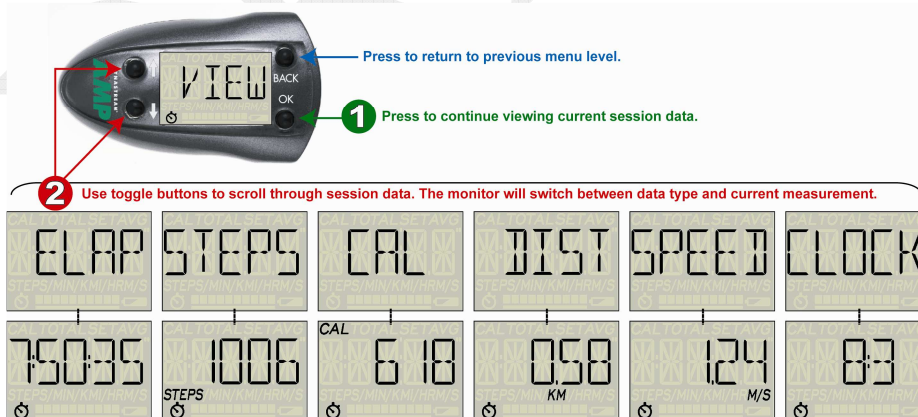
VIEW
BACK
OK
AMP
TRAKTRAK

Press to return to previous menu level.

1 Press to continue viewing current session data.

2 Use toggle buttons to scroll through session data. The monitor will switch between data type and current measurement.

CAL TOTAL SET AVG
ELAP
STEPS/MIN/KM/HRM/S

CAL TOTAL SET AVG
STEPS
STEPS/MIN/KM/HRM/S

CAL TOTAL SET AVG
CAL
STEPS/MIN/KM/HRM/S

CAL TOTAL SET AVG
DIST
STEPS/MIN/KM/HRM/S

CAL TOTAL SET AVG
SPEED
STEPS/MIN/KM/HRM/S

CAL TOTAL SET AVG
CLOCK
STEPS/MIN/KM/HRM/S

7:50:35

1006
STEPS

CAL
6 18

0.58
KM

1.24
M/S

8:3